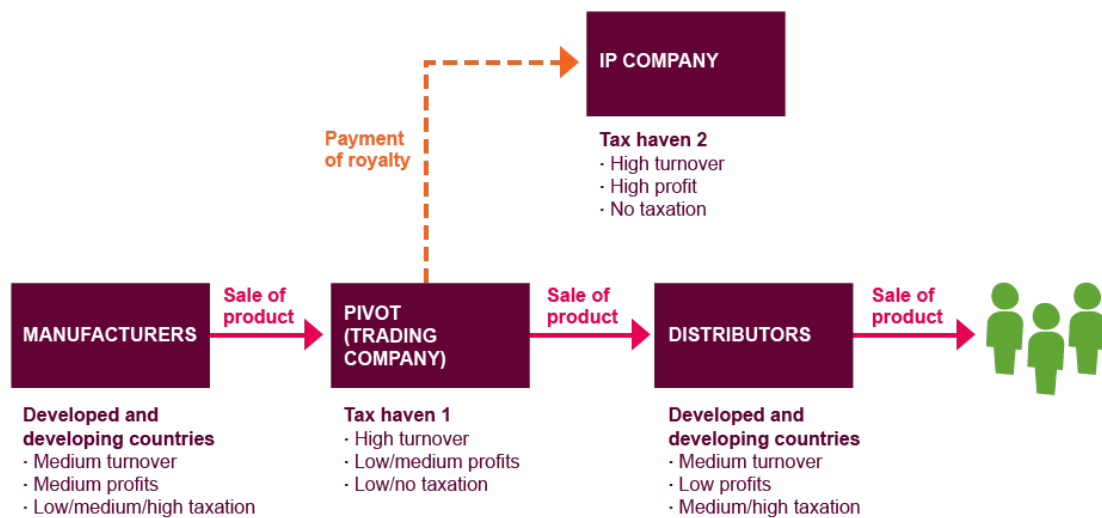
IP COMPANY

Tax haven 2
· High turnover
· High profit
· No taxation

Payment of royalty

MANUFACTURERS

Developed and developing countries
· Medium turnover
· Medium profits
· Low/medium/high taxation

Sale of product

PIVOT (TRADING COMPANY)

Tax haven 1
· High turnover
· Low/medium profits
· Low/no taxation

Sale of product

DISTRIBUTORS

Developed and developing countries
· Medium turnover
· Low profits
· Medium/high taxation

Sale of product